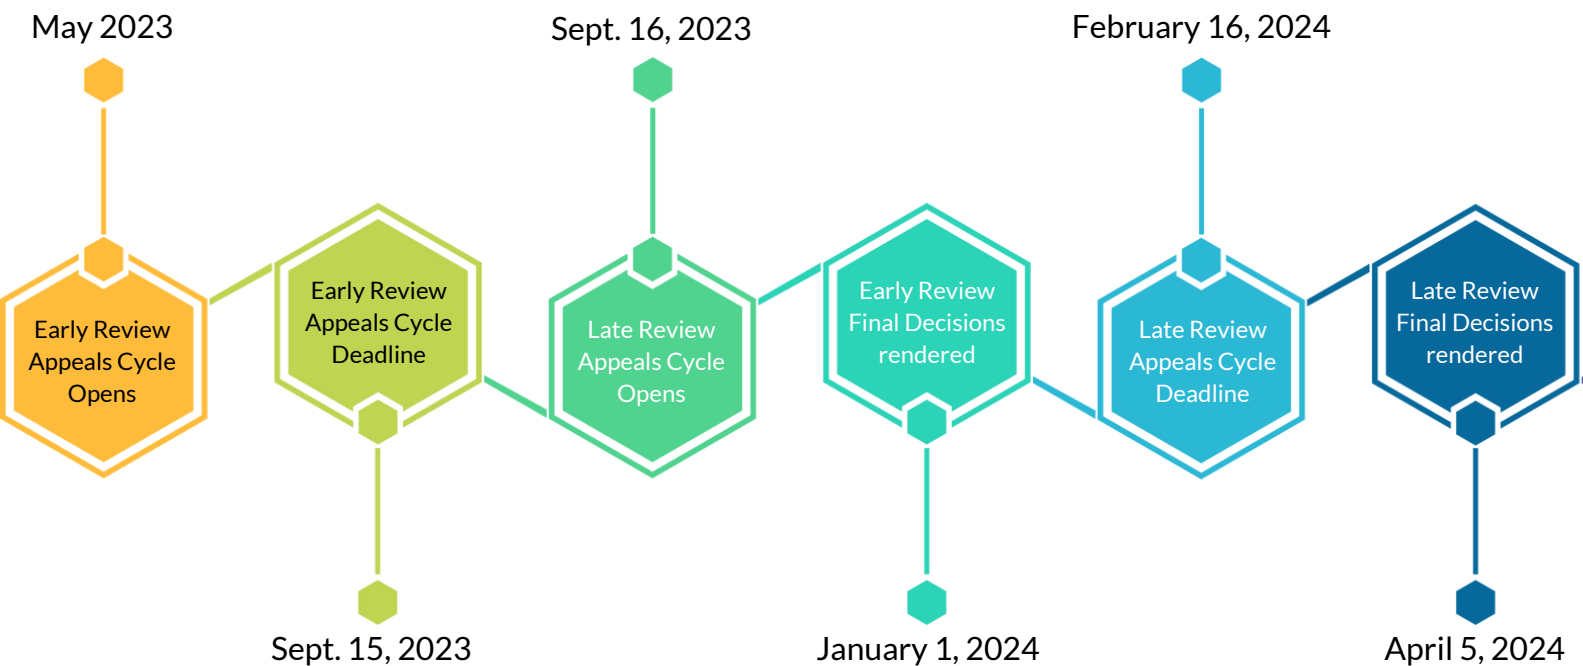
May 2023

Early Review Appeals Cycle Opens

Early Review Appeals Cycle Deadline

Sept. 15, 2023

Sept. 16, 2023

Late Review Appeals Cycle Opens

Early Review Final Decisions rendered

January 1, 2024

February 16, 2024

Late Review Appeals Cycle Deadline

Late Review Final Decisions rendered

April 5, 2024